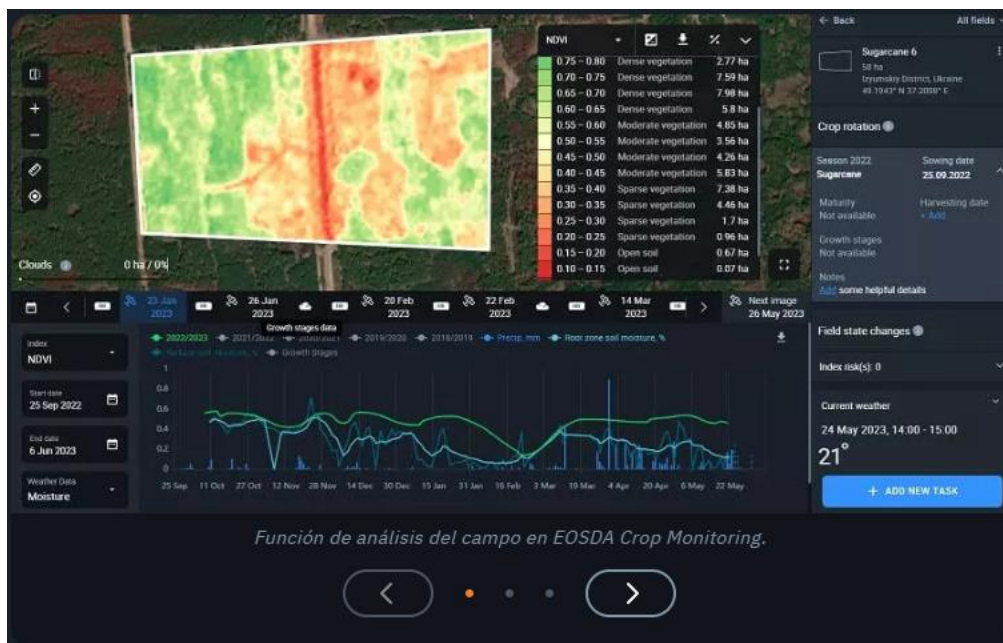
NDVI

| | | |
|---|---|---|
| 0.75 – 0.80 | Dense vegetation | 2.77 ha |
| 0.70 – 0.75 | Dense vegetation | 7.59 ha |
| 0.65 – 0.70 | Dense vegetation | 7.98 ha |
| 0.60 – 0.65 | Dense vegetation | 5.8 ha |
| 0.55 – 0.60 | Moderate vegetation | 4.85 ha |
| 0.50 – 0.55 | Moderate vegetation | 3.56 ha |
| 0.45 – 0.50 | Moderate vegetation | 4.26 ha |
| 0.40 – 0.45 | Moderate vegetation | 5.83 ha |
| 0.35 – 0.40 | Sparse vegetation | 7.38 ha |
| 0.30 – 0.35 | Sparse vegetation | 4.46 ha |
| 0.25 – 0.30 | Sparse vegetation | 1.7 ha |
| 0.20 – 0.25 | Sparse vegetation | 0.96 ha |
| 0.15 – 0.20 | Open soil | 0.67 ha |
| 0.10 – 0.15 | Open soil | 0.07 ha |

Clouds 0 ha / 0%

← Back All fields

Sugarcane 6
58 ha
Izyumskiy District, Ukraine
49.1943° N 37.2058° E

Crop rotation

Season 2022
Sugarcane
Sowing date
25.09.2022
Maturity
Not available
Harvesting date
+ Add
Growth stages
Not available
Notes
Add some helpful details

23 Jan 2023 26 Jan 2023 20 Feb 2023 22 Feb 2023 14 Mar 2023 Next image 26 May 2023
Growth stages data

Index
NDVI
Start date
25 Sep 2022
End date
6 Jun 2023
Weather Data
Moisture

2022/2023 2021/2022 2020/2021 2019/2020 2018/2019 Precip, mm Root zone soil moisture, %
Surface soil moisture, % Growth Stages

1
0.8
0.6
0.4
0.2
0

25 Sep 11 Oct 27 Oct 12 Nov 28 Nov 14 Dec 30 Dec 15 Jan 31 Jan 16 Feb 3 Mar 19 Mar 4 Apr 20 Apr 6 May 22 May

Field state changes
Index risk(s): 0
Current weather
24 May 2023, 14:00 - 15:00
21°
+ ADD NEW TASK

Función de análisis del campo en EOSDA Crop Monitoring.